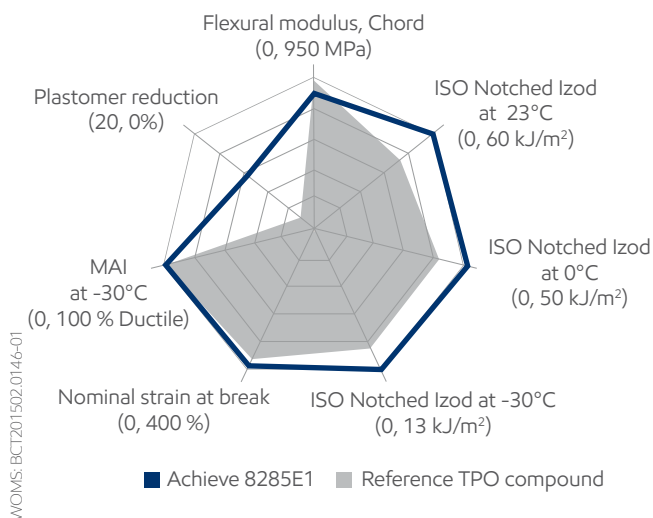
Flexural modulus, Chord
(0, 950 MPa)

ISO Notched Izod
at 23°C
(0, 60 kJ/m$^2$)

ISO Notched Izod
at 0°C
(0, 50 kJ/m$^2$)

ISO Notched Izod at -30°C
(0, 13 kJ/m$^2$)

Nominal strain at break
(0, 400 %)

MAI
at -30°C
(0, 100 % Ductile)

Plastomer reduction
(20, 0%)

WOMS: BCT201502.0146-01

Achieve 8285E1 Reference TPO compound